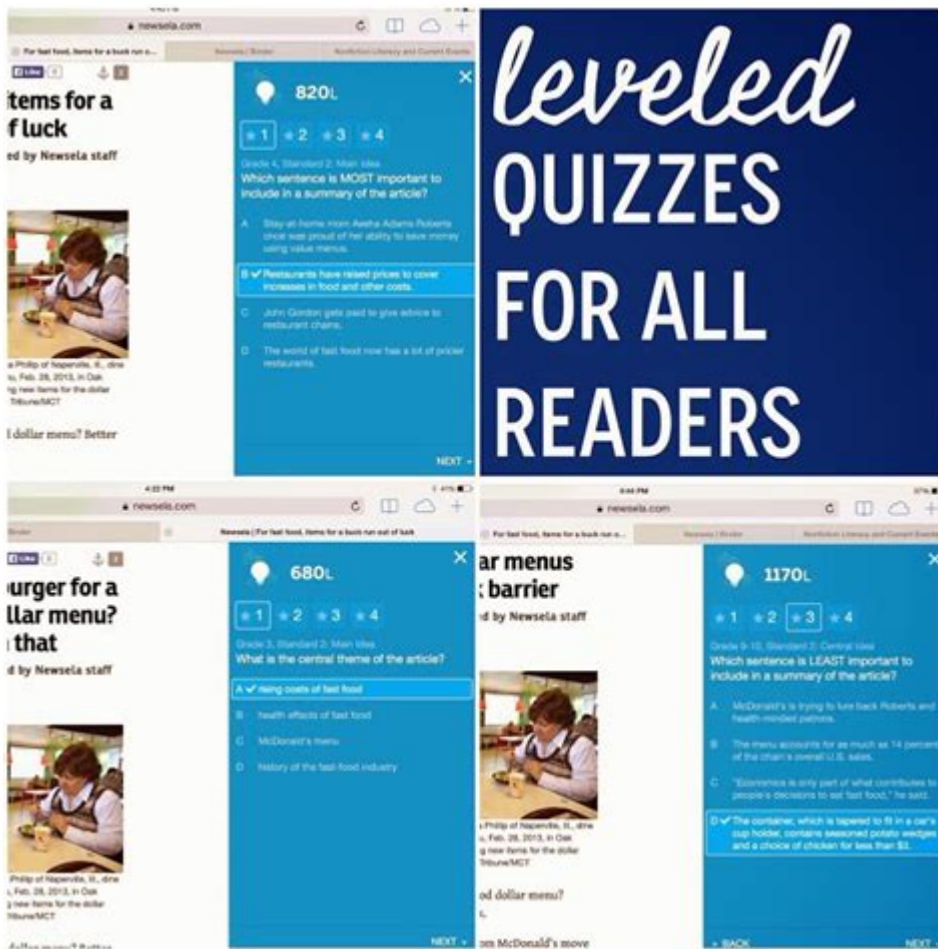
newsela.com

For fast food, items for a buck run o...

Newsela | Binder

Nonfiction Literacy and Current Events

Like

items for a
f luck

ed by Newsela staff

a Philip of Naperville, Ill., dine
, Feb. 28, 2013, in Oak
g new items for the dollar
Tribune/MCT

l dollar menu? Better

820L

1 2 3 4

Grade 4, Standard 2: Main Idea
Which sentence is MOST important to include in a summary of the article?

A Stay-at-home mom Aesha Adams Roberts once was proud of her ability to save money using value menus.

B ✔ Restaurants have raised prices to cover increases in food and other costs.

C John Gordon gets paid to give advice to restaurant chains.

D The world of fast food now has a lot of pricier restaurants.

NEXT

leveled
QUIZZES
FOR ALL
READERS

4:22 PM

newsela.com

Binder

Newsela | For fast food, items for a buck run out of luck

Like

ourger for a
llar menu?
that

d by Newsela staff

Philip of Naperville, Ill., dine
, Feb. 28, 2013, in Oak
g new items for the dollar
Tribune/MCT

680L

1 2 3 4

Grade 3, Standard 2: Main Idea
What is the central theme of the article?

A ✔ rising costs of fast food

B health effects of fast food

C McDonald's menu

D history of the fast-food industry

NEXT

4:44 PM

newsela.com

For fast food, items for a buck run o...

Newsela | Binder

Nonfiction Literacy and Current Events

ar menus
barrier

d by Newsela staff

Philip of Naperville, Ill., dine
, Feb. 28, 2013, in Oak
g new items for the dollar
Tribune/MCT

od dollar menu?

m McDonald's move

1170L

1 2 3 4

Grade 9-10, Standard 2: Central Idea
Which sentence is LEAST important to include in a summary of the article?

A McDonald's is trying to lure back Roberts and health-minded patrons.

B The menu accounts for as much as 14 percent of the chain's overall U.S. sales.

C "Economics is only part of what contributes to people's decisions to eat fast food," he said.

D ✔ The container, which is tapered to fit in a car's cup holder, contains seasoned potato wedges and a choice of chicken for less than $3.

BACK

NEXT